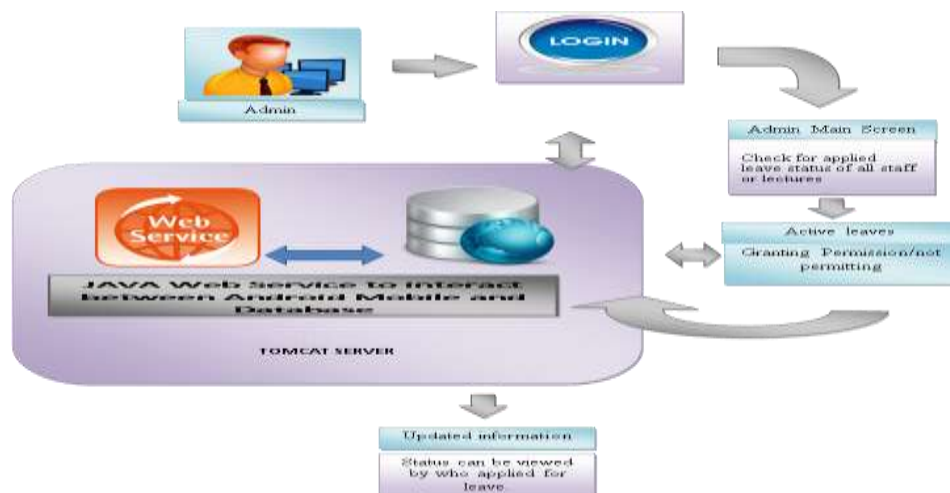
Admin

LOGIN

Admin Main Screen

Check for applied leave status of all staff or lectures

Active leaves

Granting Permission/not permitting

Web Service

JAVA Web Service to interact between Android Mobile and Database

TOMCAT SERVER

Updated information

Status can be viewed by who applied for leave